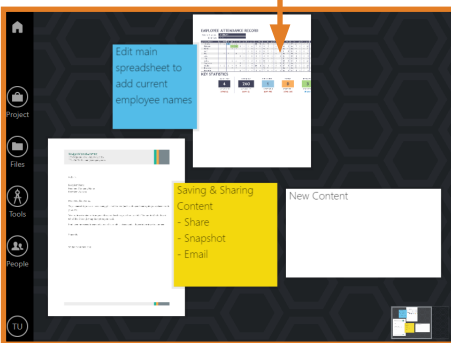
Project

Files

Tools

People

TU

EMPLOYEE ATTENDANCE RECORD

KEY STATISTICS

4

280

Edit main spreadsheet to add current employee names

Saving & Sharing Content
- Share
- Snapshot
- Email

New Content